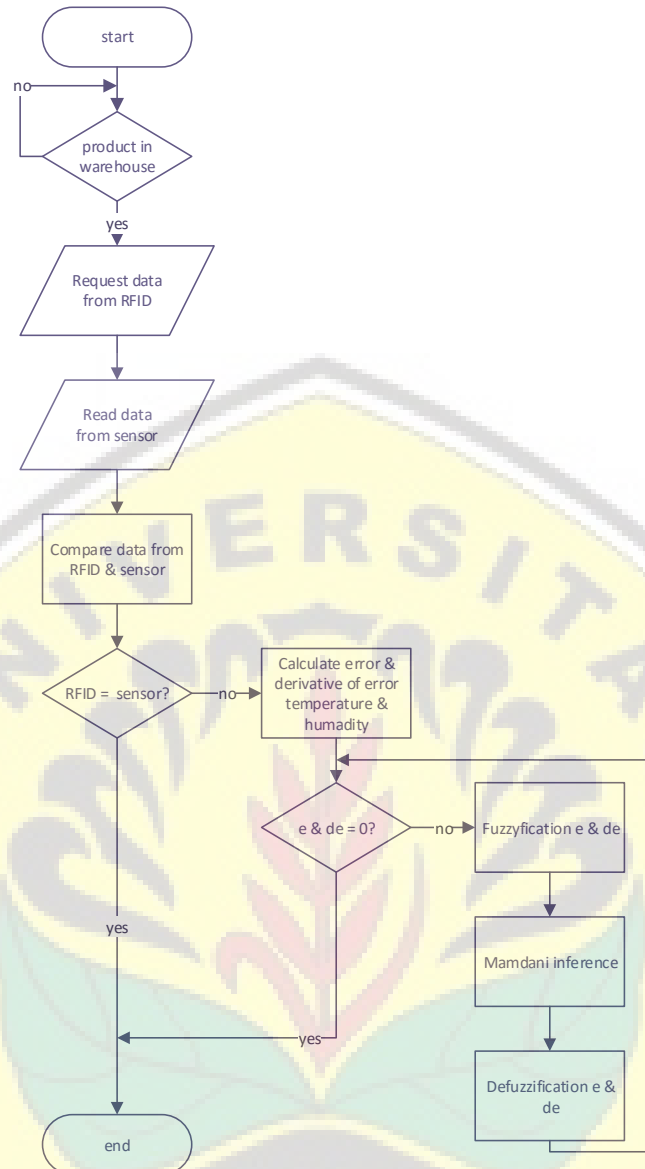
start

no

product in warehouse

yes

Request data from RFID

Read data from sensor

Compare data from RFID & sensor

RFID = sensor?

no

Calculate error & derivative of error temperature & humadity

e & de = 0?

no

Fuzzyfication e & de

yes

Mamdani inference

yes

Defuzzification e & de

end